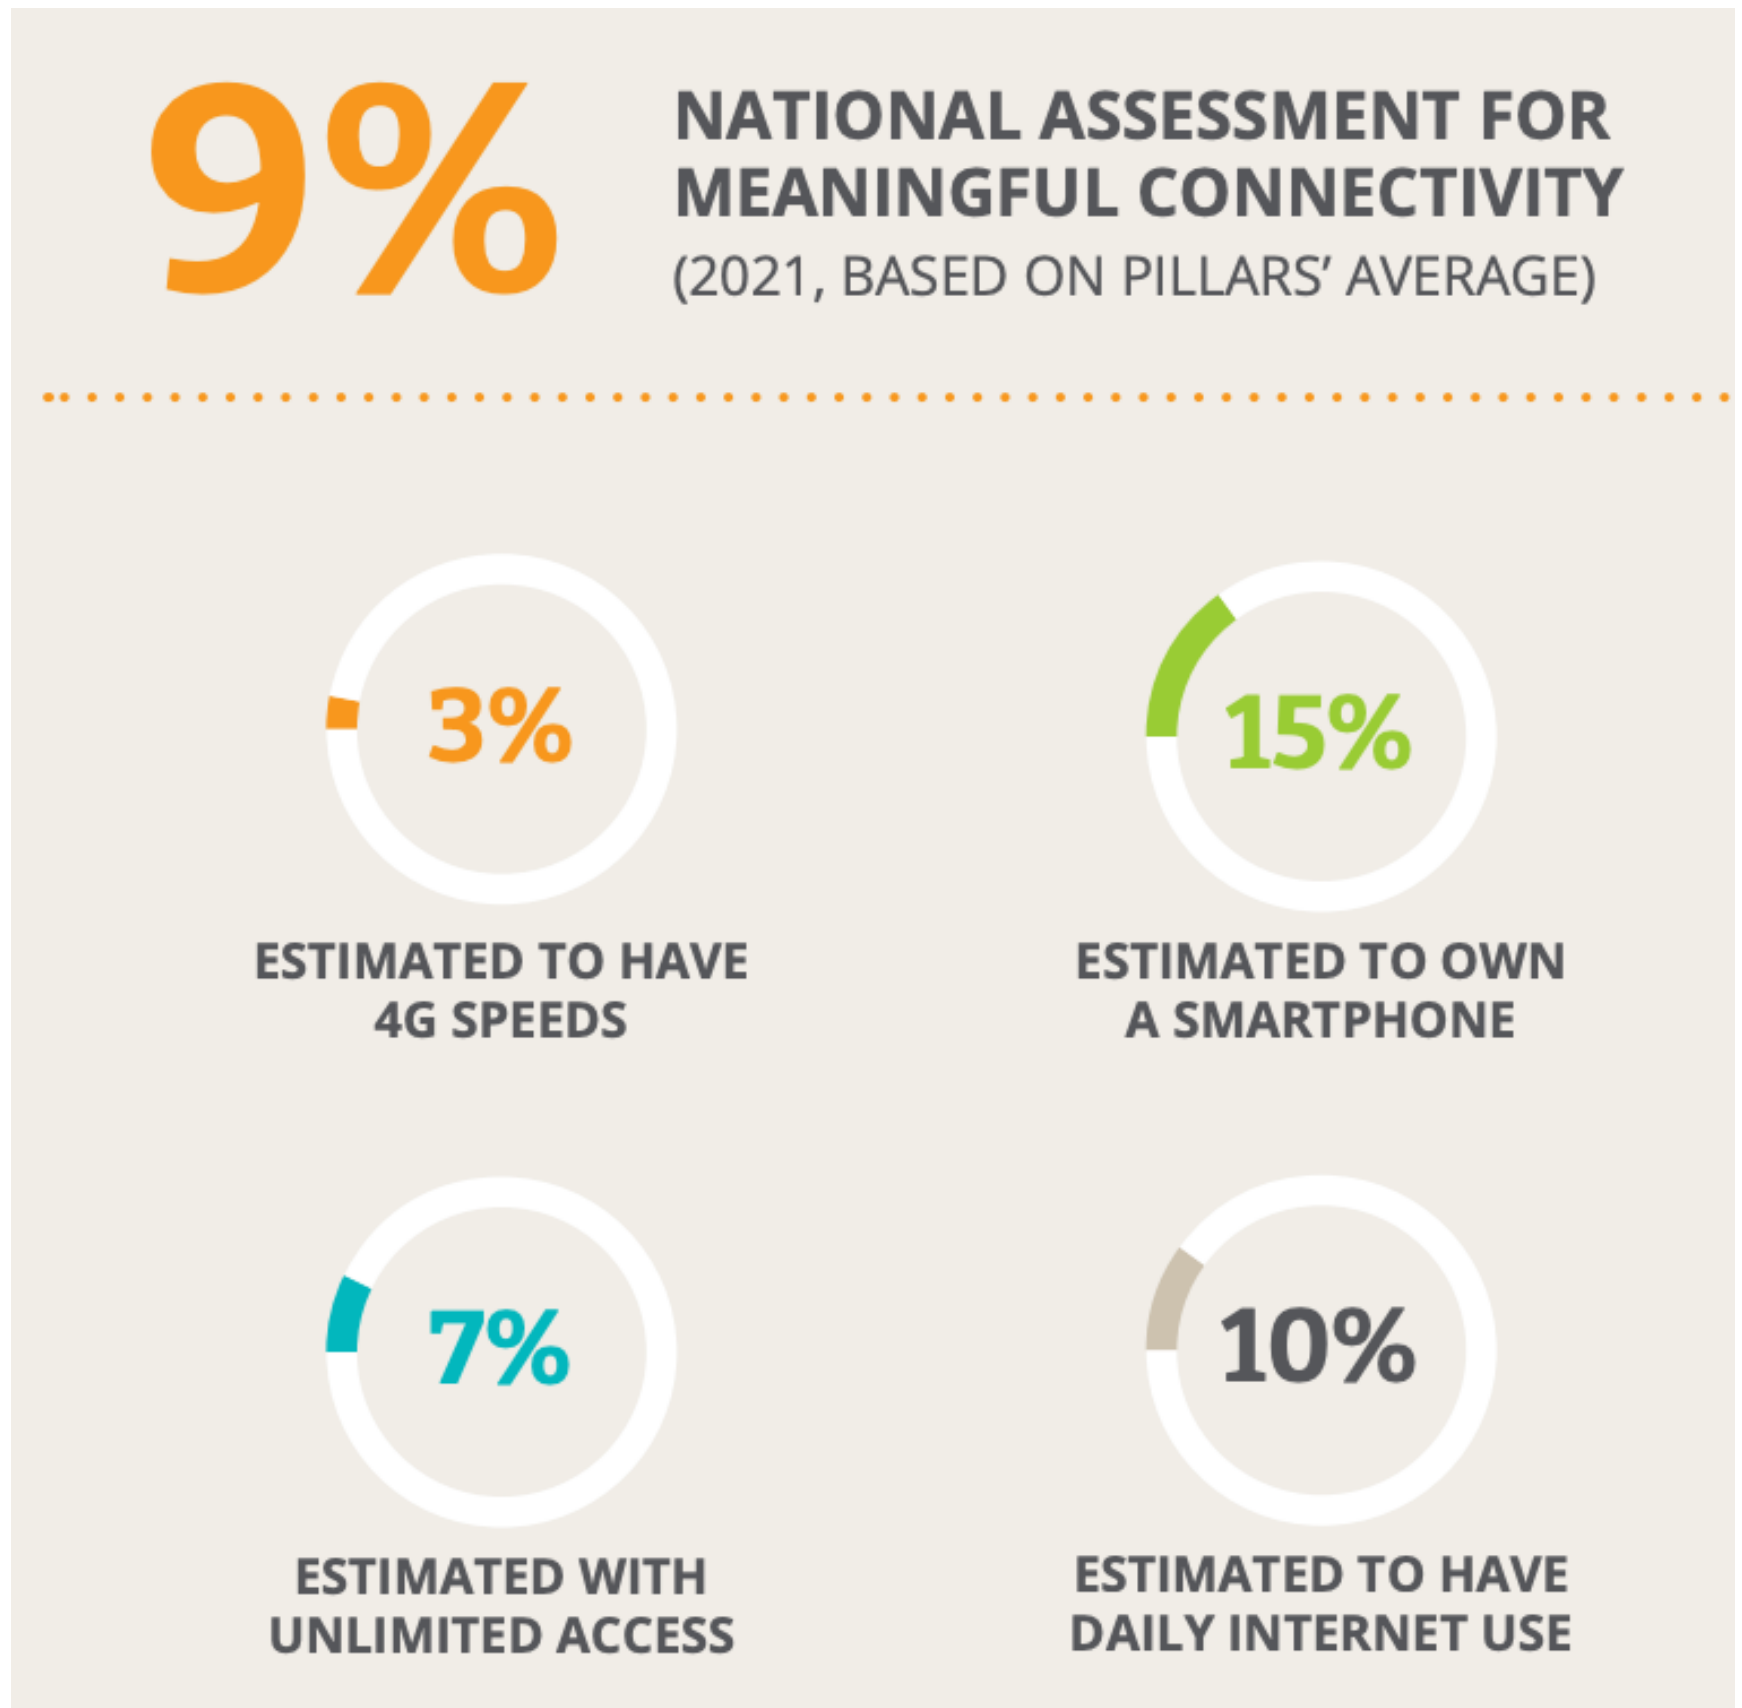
9%

NATIONAL ASSESSMENT FOR MEANINGFUL CONNECTIVITY
(2021, BASED ON PILLARS' AVERAGE)

3%

ESTIMATED TO HAVE 4G SPEEDS

15%

ESTIMATED TO OWN A SMARTPHONE

7%

ESTIMATED WITH UNLIMITED ACCESS

10%

ESTIMATED TO HAVE DAILY INTERNET USE